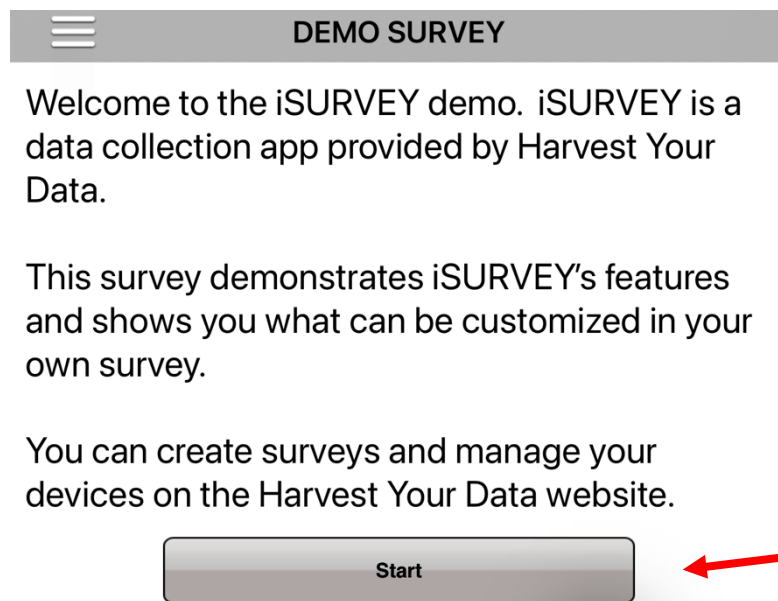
DEMO SURVEY

Welcome to the iSURVEY demo. iSURVEY is a data collection app provided by Harvest Your Data.

This survey demonstrates iSURVEY's features and shows you what can be customized in your own survey.

You can create surveys and manage your devices on the Harvest Your Data website.

Start